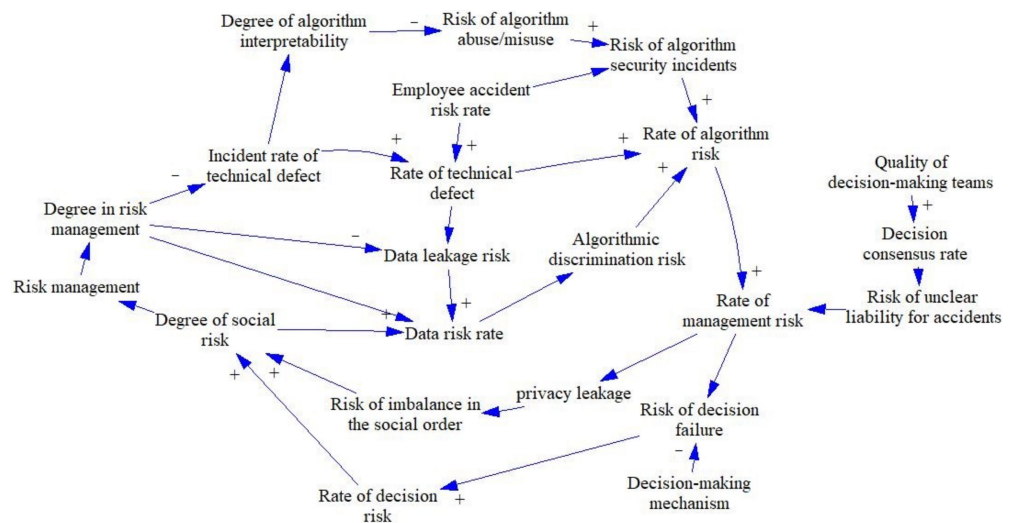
Degree of algorithm interpretability
−
Risk of algorithm abuse/misuse
+
Risk of algorithm security incidents
Employee accident risk rate
+
+
Rate of algorithm risk
+
+
Incident rate of technical defect
+
Rate of technical defect
−
Quality of decision-making teams
+
Degree in risk management
+
Decision consensus rate
−
Data leakage risk
Algorithmic discrimination risk
+
Risk management
+
Risk of unclear liability for accidents
+
Rate of management risk
Degree of social risk
+
Data risk rate
+
+
privacy leakage
Risk of imbalance in the social order
Risk of decision failure
−
Decision-making mechanism
Rate of decision risk
+